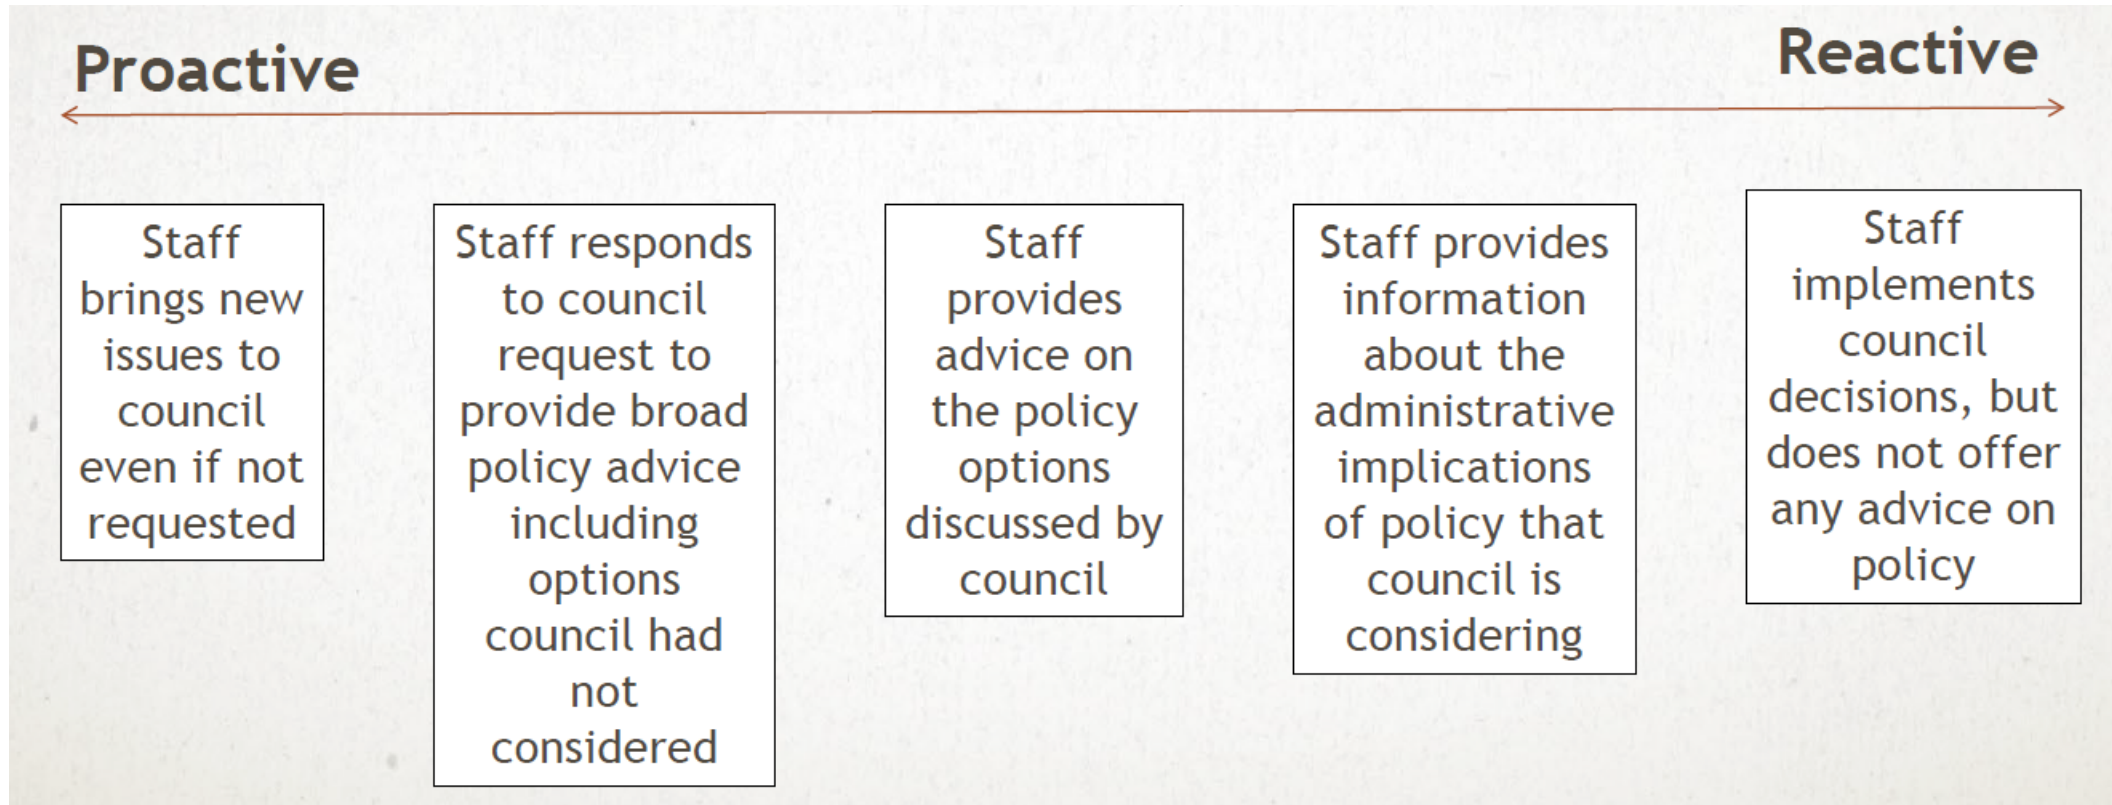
Proactive

Reactive

Staff brings new issues to council even if not requested

Staff responds to council request to provide broad policy advice including options council had not considered

Staff provides advice on the policy options discussed by council

Staff provides information about the administrative implications of policy that council is considering

Staff implements council decisions, but does not offer any advice on policy